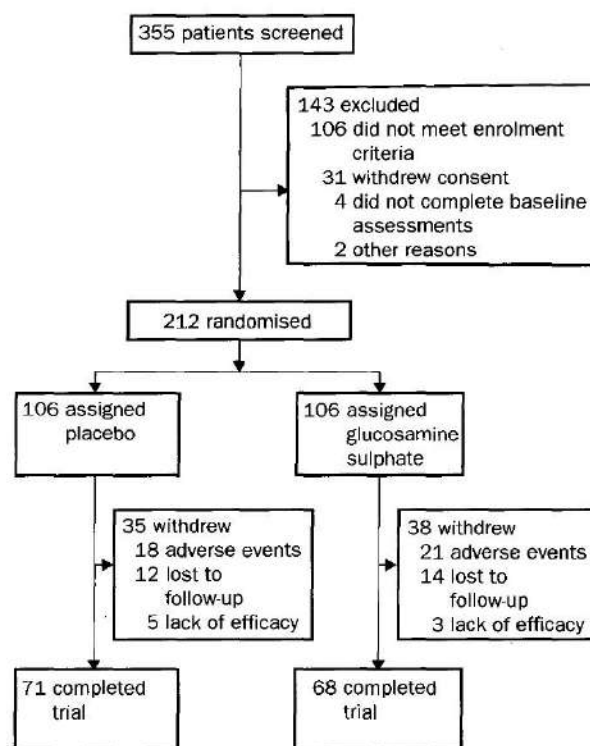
355 patients screened

143 excluded
106 did not meet enrolment criteria
31 withdrew consent
4 did not complete baseline assessments
2 other reasons

212 randomised

106 assigned placebo

106 assigned glucosamine sulphate

35 withdrew
18 adverse events
12 lost to follow-up
5 lack of efficacy

38 withdrew
21 adverse events
14 lost to follow-up
3 lack of efficacy

71 completed trial

68 completed trial